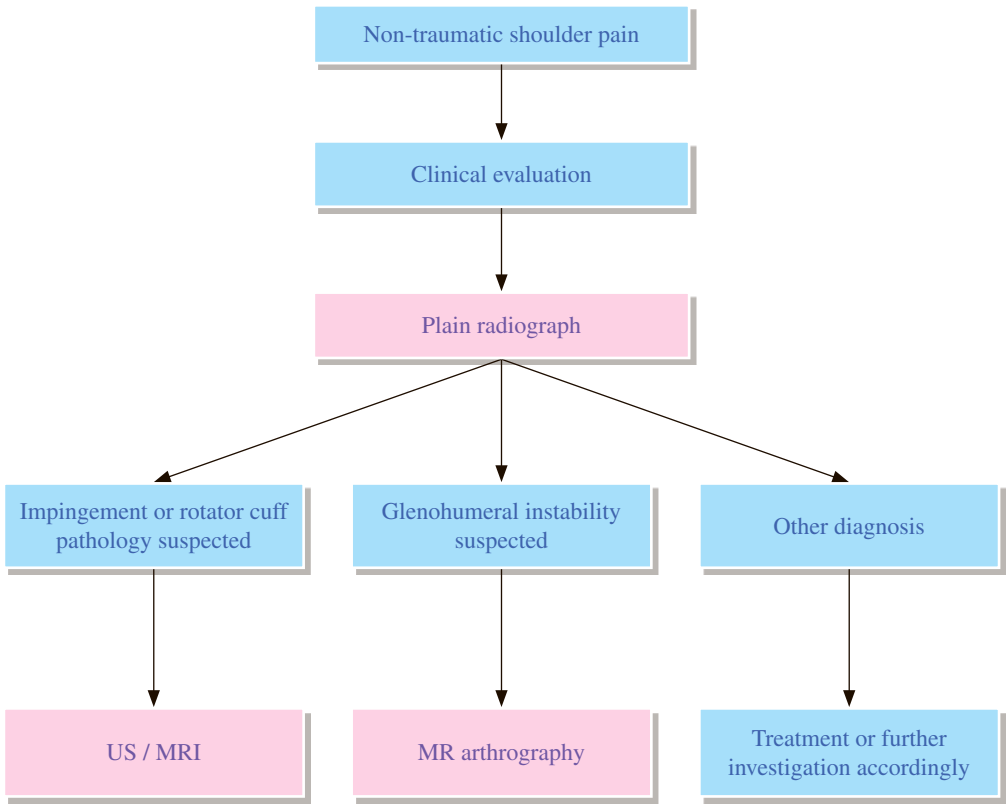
Non-traumatic shoulder pain

Clinical evaluation

Plain radiograph

Impingement or rotator cuff pathology suspected

Glenohumeral instability suspected

Other diagnosis

US / MRI

MR arthrography

Treatment or further investigation accordingly